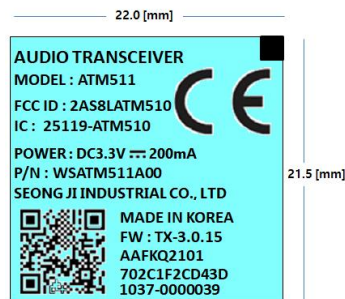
22.0 [mm]

AUDIO TRANSCEIVER
MODEL : ATM511
FCC ID : 2AS8LATM510
IC : 25119-ATM510

CE

POWER : DC3.3V ⎓ 200mA
P/N : WSATM511A00
SEONG JI INDUSTRIAL CO., LTD

MADE IN KOREA
FW : TX-3.0.15
AAFKQ2101
702C1F2CD43D
1037-0000039

21.5 [mm]